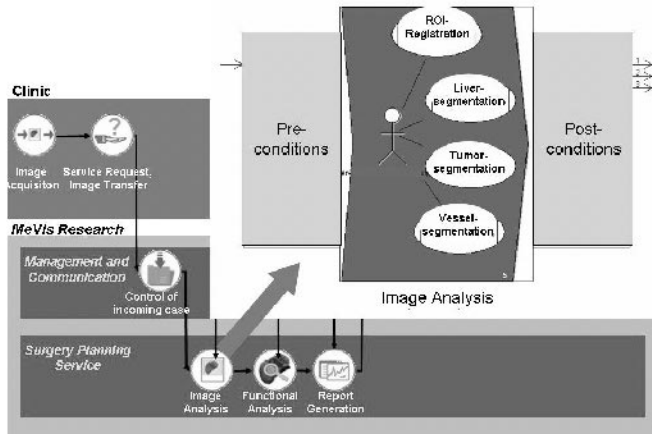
ROI-Registration

Liver-segmentation

Tumor-segmentation

Vessel-segmentation

Pre-conditions

Post-conditions

1
2
3

Image Analysis

Clinic

Image Acquisiton

Service Request, Image Transfer

MeVis Research

Management and Communication

Control of incoming case

Surgery Planning Service

Image Analysis

Functional Analysis

Report Generation